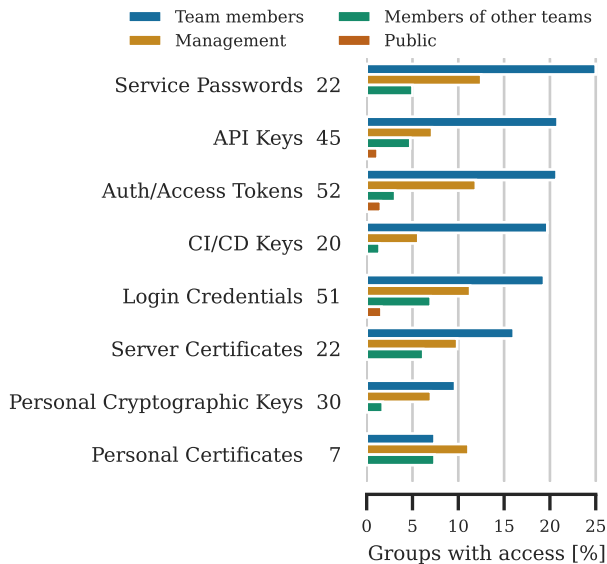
Team members
Management
Members of other teams
Public

Service Passwords 22
API Keys 45
Auth/Access Tokens 52
CI/CD Keys 20
Login Credentials 51
Server Certificates 22
Personal Cryptographic Keys 30
Personal Certificates 7

0 5 10 15 20 25
Groups with access [%]